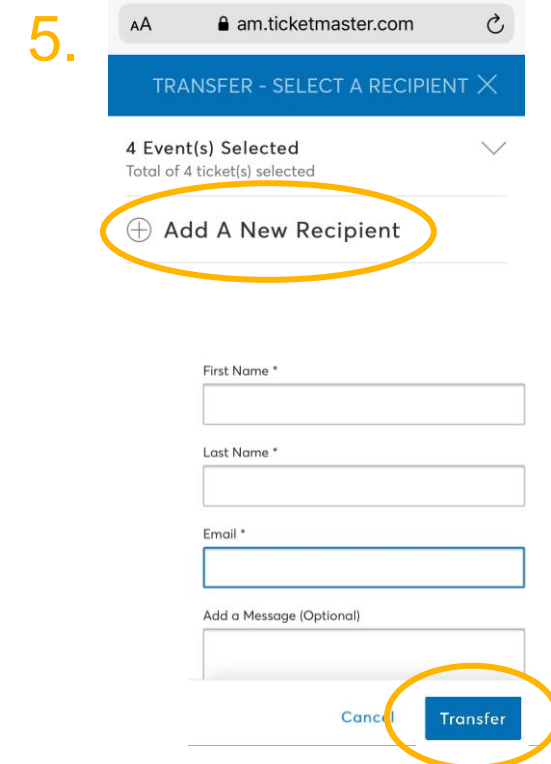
5.

AA am.ticketmaster.com

TRANSFER - SELECT A RECIPIENT ×

4 Event(s) Selected
Total of 4 ticket(s) selected

⊕ Add A New Recipient

First Name *

Last Name *

Email *

Add a Message (Optional)

Cancel

Transfer